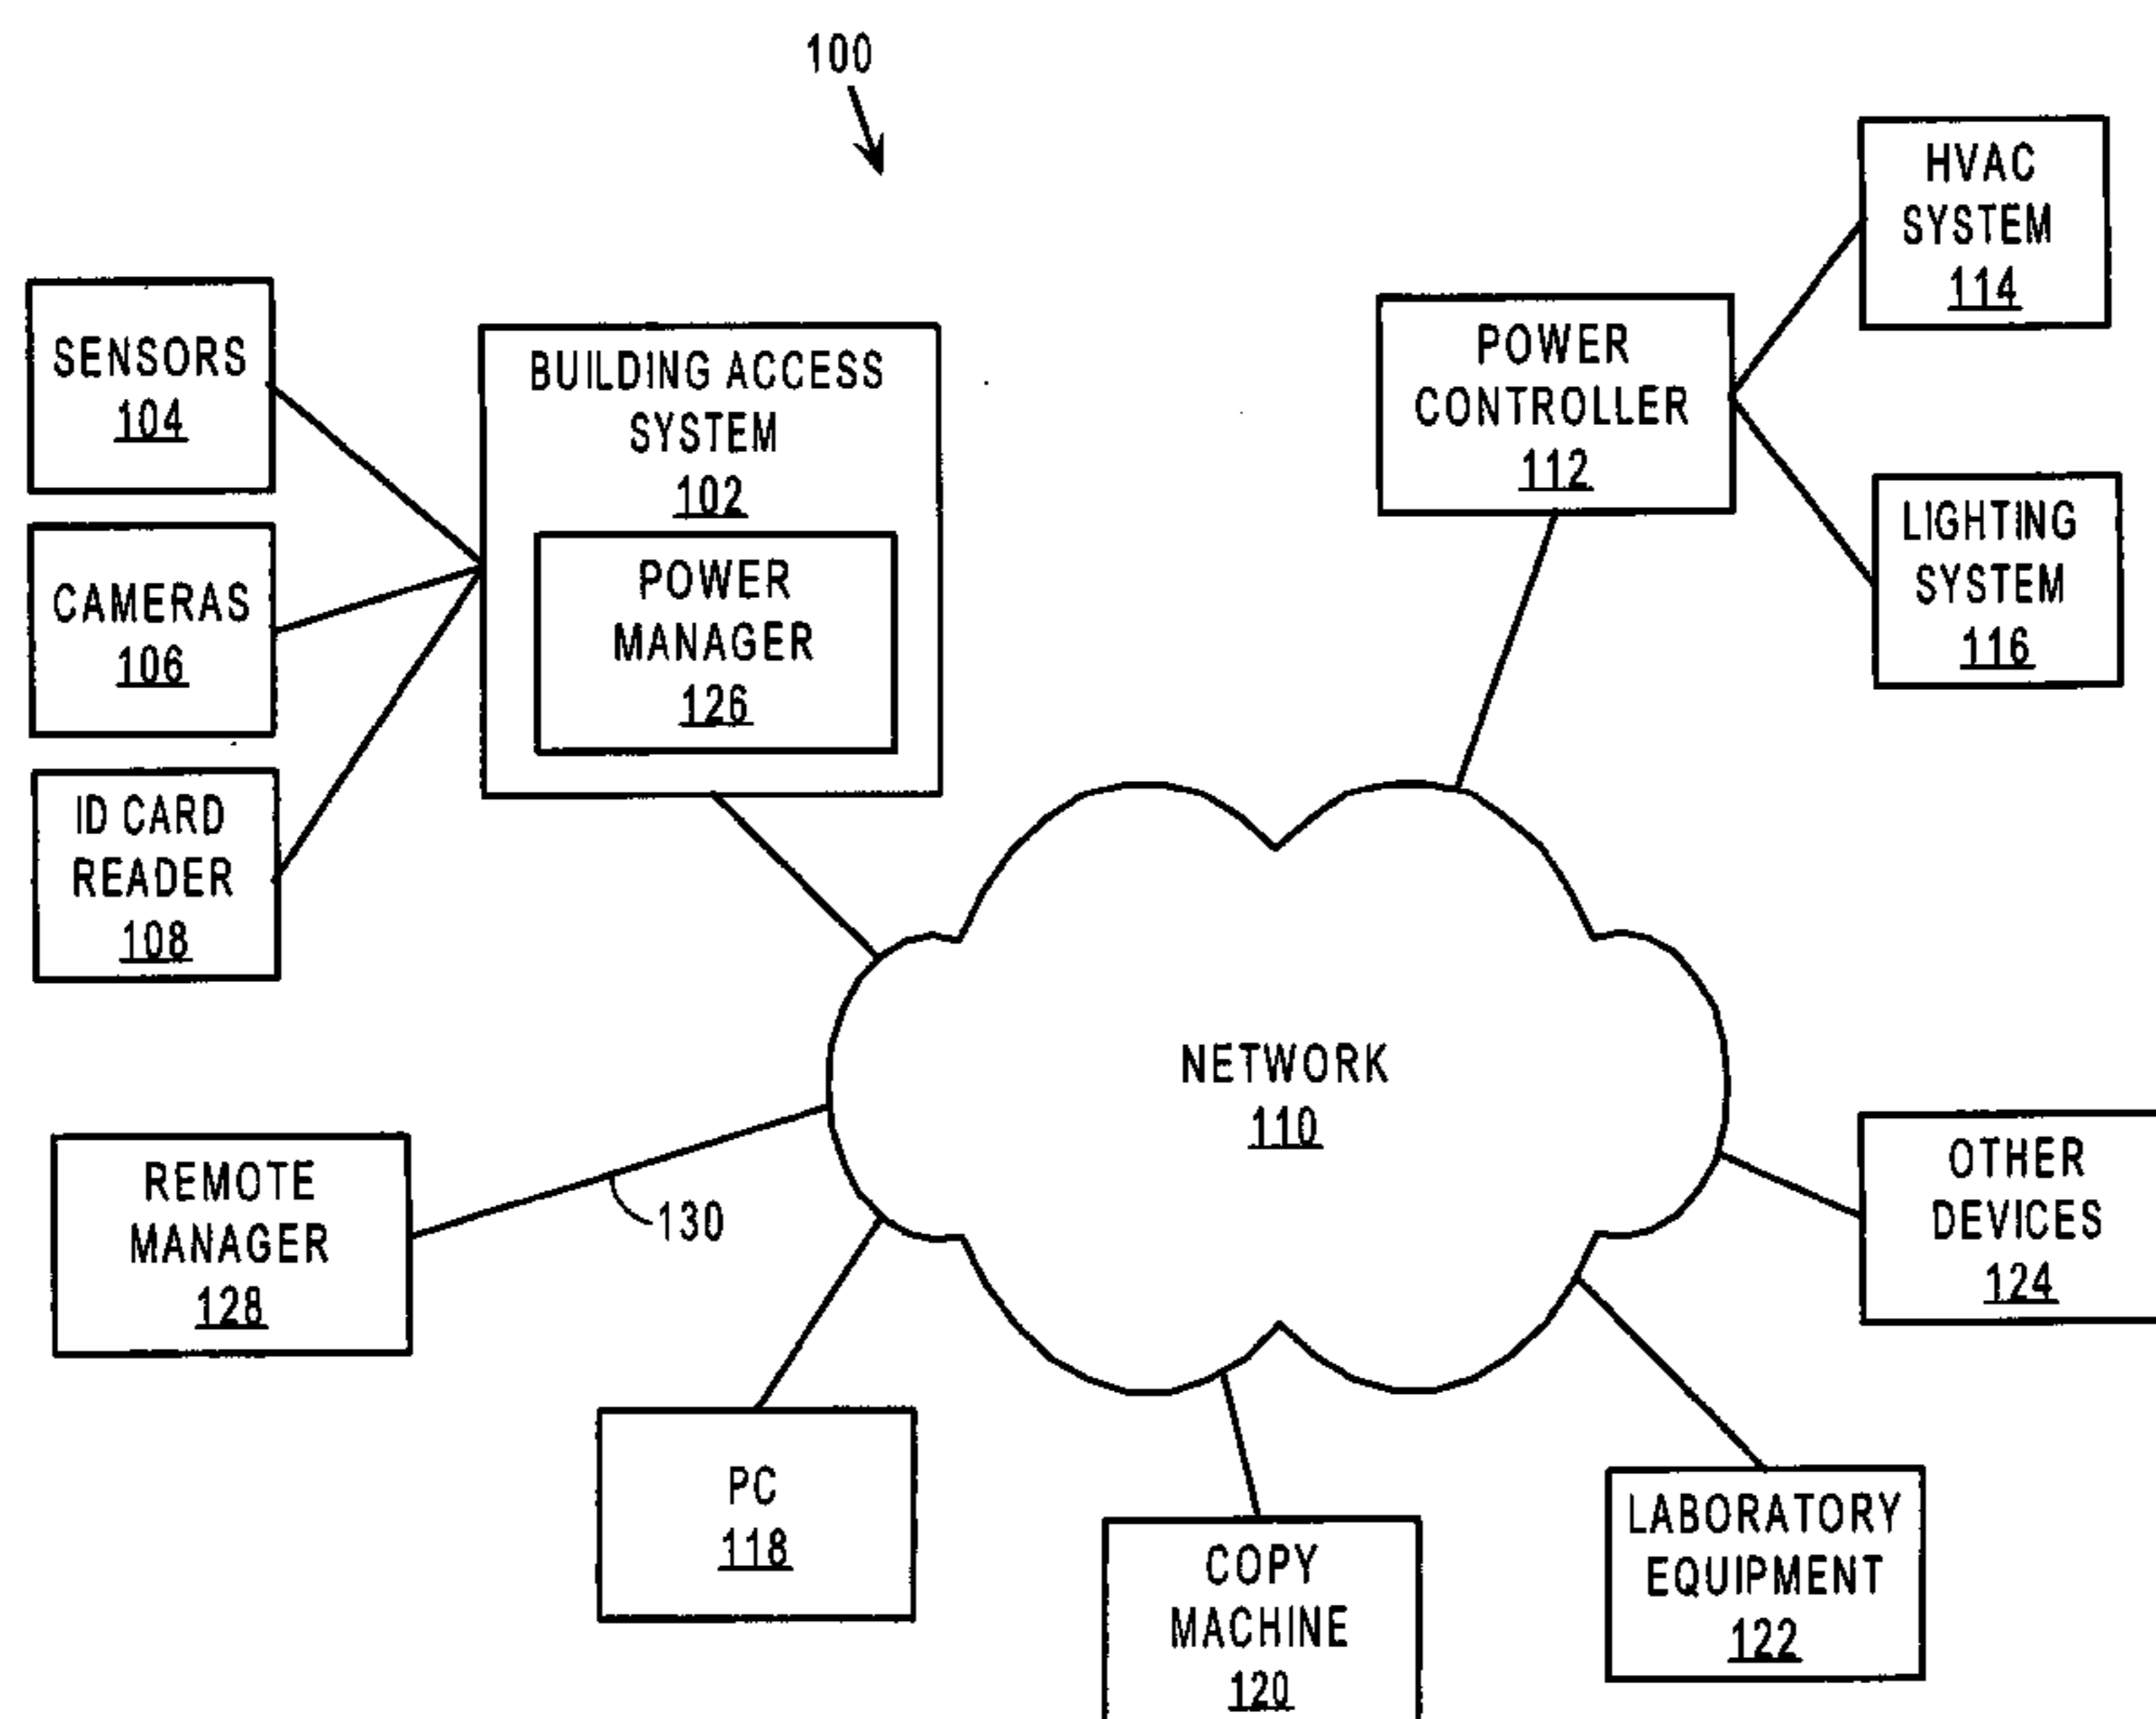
100

SENSORS
104

CAMERAS
106

ID CARD
READER
108

BUILDING ACCESS
SYSTEM
102

POWER
MANAGER
126

POWER
CONTROLLER
112

HVAC
SYSTEM
114

LIGHTING
SYSTEM
116

NETWORK
110

REMOTE
MANAGER
128

130

OTHER
DEVICES
124

PC
118

COPY
MACHINE
120

LABORATORY
EQUIPMENT
122